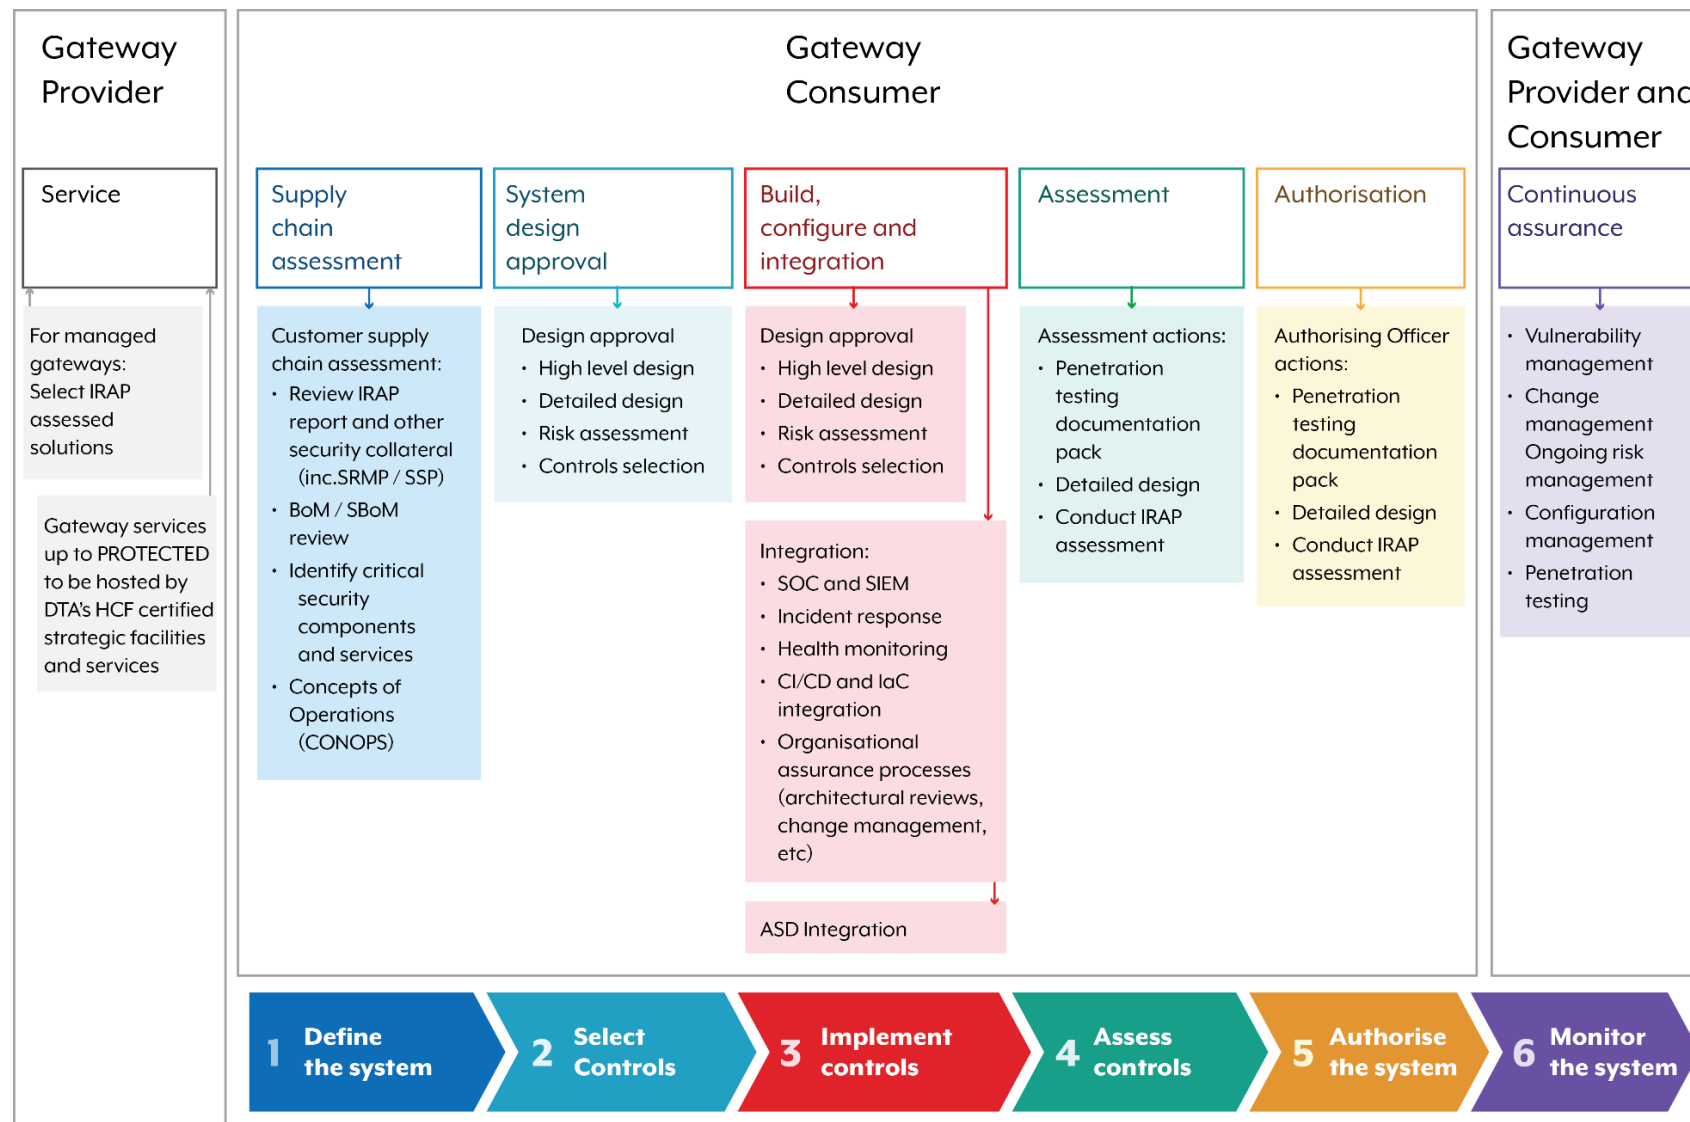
Gateway Provider

Service

For managed gateways: Select IRAP assessed solutions

Gateway services up to PROTECTED to be hosted by DTA's HCF certified strategic facilities and services

Gateway Consumer

Supply chain assessment

Customer supply chain assessment:
- Review IRAP report and other security collateral (inc.SRMP / SSP)
- BoM / SBoM review
- Identify critical security components and services
- Concepts of Operations (CONOPS)

System design approval

Design approval
- High level design
- Detailed design
- Risk assessment
- Controls selection

Build, configure and integration

Design approval
- High level design
- Detailed design
- Risk assessment
- Controls selection

Integration:
- SOC and SIEM
- Incident response
- Health monitoring
- CI/CD and IaC integration
- Organisational assurance processes (architectural reviews, change management, etc)

ASD Integration

Assessment

Assessment actions:
- Penetration testing documentation pack
- Detailed design
- Conduct IRAP assessment

Authorisation

Authorising Officer actions:
- Penetration testing documentation pack
- Detailed design
- Conduct IRAP assessment

Gateway Provider and Consumer

Continuous assurance

- Vulnerability management
- Change management Ongoing risk management
- Configuration management
- Penetration testing

1 Define the system
2 Select Controls
3 Implement controls
4 Assess controls
5 Authorise the system
6 Monitor the system